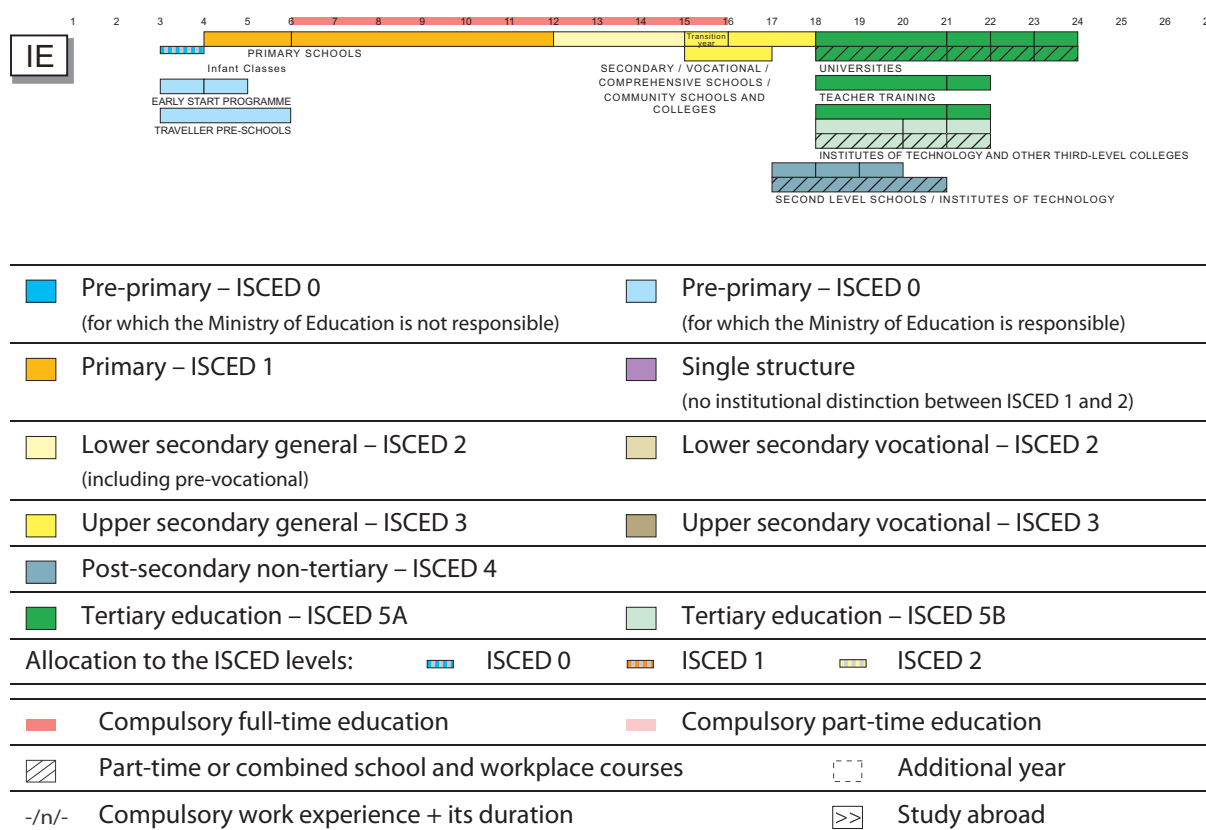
IE

1 2 3 4 5 6 7 8 9 10 11 12 13 14 15 16 17 18 19 20 21 22 23 24 25 26 2

PRIMARY SCHOOLS

Infant Classes

EARLY START PROGRAMME

TRAVELLER PRE-SCHOOLS

Transition year

SECONDARY / VOCATIONAL / COMPREHENSIVE SCHOOLS / COMMUNITY SCHOOLS AND COLLEGES

UNIVERSITIES

TEACHER TRAINING

INSTITUTES OF TECHNOLOGY AND OTHER THIRD-LEVEL COLLEGES

SECOND LEVEL SCHOOLS / INSTITUTES OF TECHNOLOGY

Pre-primary – ISCED 0
(for which the Ministry of Education is not responsible)

Pre-primary – ISCED 0
(for which the Ministry of Education is responsible)

Primary – ISCED 1

Single structure
(no institutional distinction between ISCED 1 and 2)

Lower secondary general – ISCED 2
(including pre-vocational)

Lower secondary vocational – ISCED 2

Upper secondary general – ISCED 3

Upper secondary vocational – ISCED 3

Post-secondary non-tertiary – ISCED 4

Tertiary education – ISCED 5A

Tertiary education – ISCED 5B

Allocation to the ISCED levels: ISCED 0 ISCED 1 ISCED 2

Compulsory full-time education

Compulsory part-time education

Part-time or combined school and workplace courses

Additional year

-/n/- Compulsory work experience + its duration

>> Study abroad